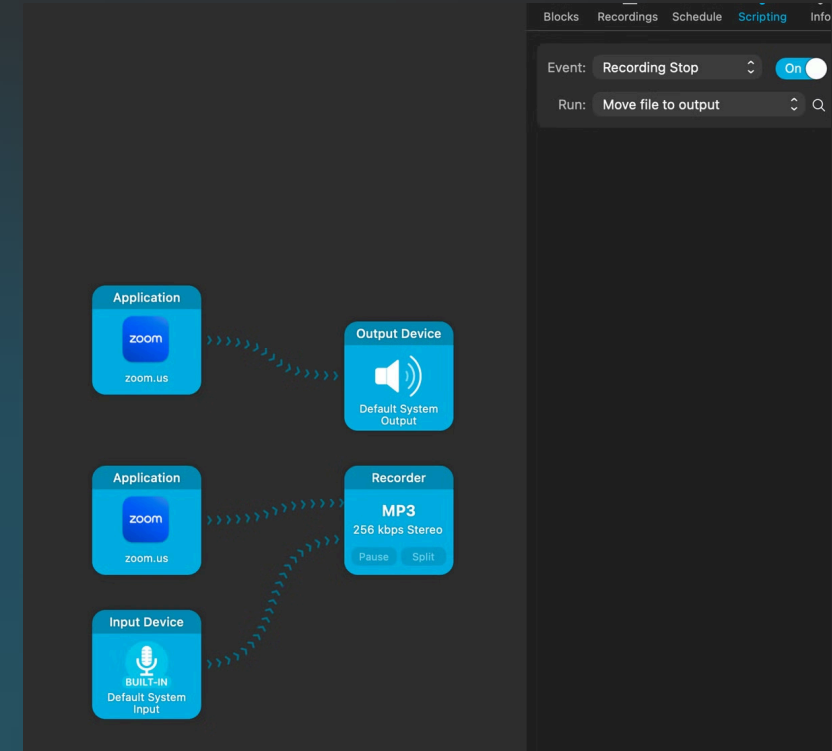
Blocks Recordings Schedule Scripting Info

Event: Recording Stop On

Run: Move file to output

Application

zoom

zoom.us

Output Device

Default System Output

Application

zoom

zoom.us

Recorder

MP3

256 kbps Stereo

Pause Split

Input Device

BUILT-IN

Default System Input